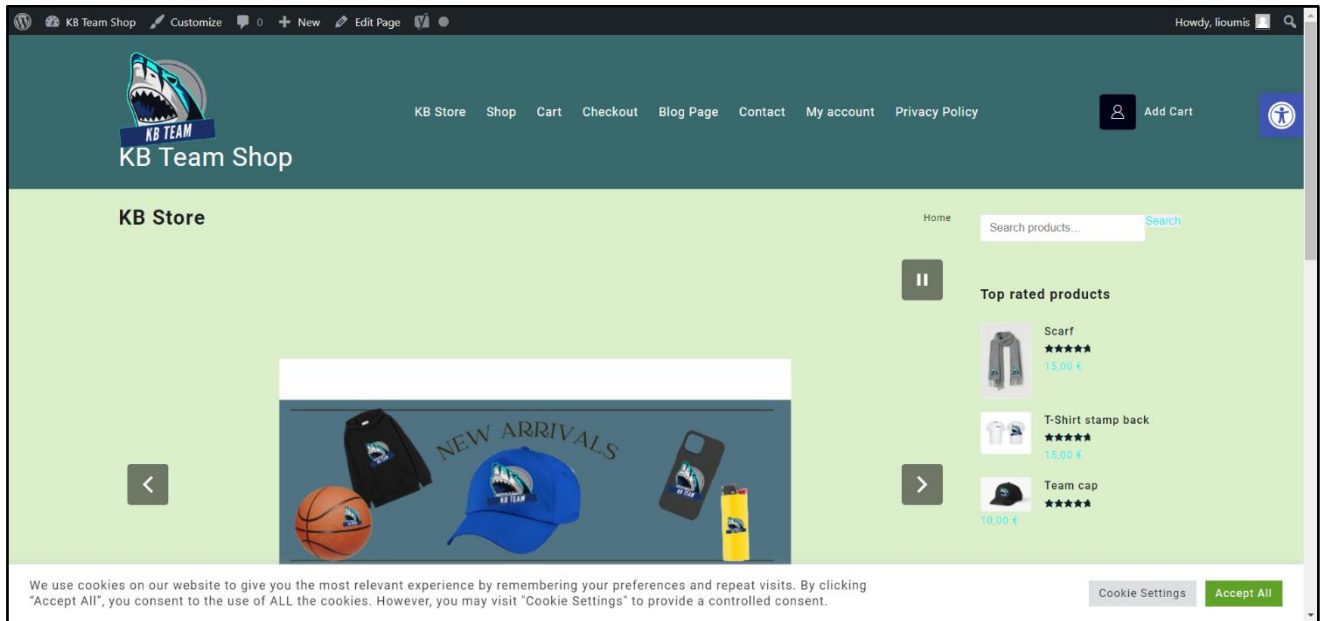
KB Team Shop Customize 0 New Edit Page

Howdy, lioumis

KB TEAM

KB Team Shop

KB Store Shop Cart Checkout Blog Page Contact My account Privacy Policy

Add Cart

KB Store

Home

Search products...

Search

Top rated products

Scarf
15,00 €

T-Shirt stamp back
15,00 €

Team cap
10,00 €

NEW ARRIVALS

KB TEAM

KB TEAM

We use cookies on our website to give you the most relevant experience by remembering your preferences and repeat visits. By clicking "Accept All", you consent to the use of ALL the cookies. However, you may visit "Cookie Settings" to provide a controlled consent.

Cookie Settings

Accept All